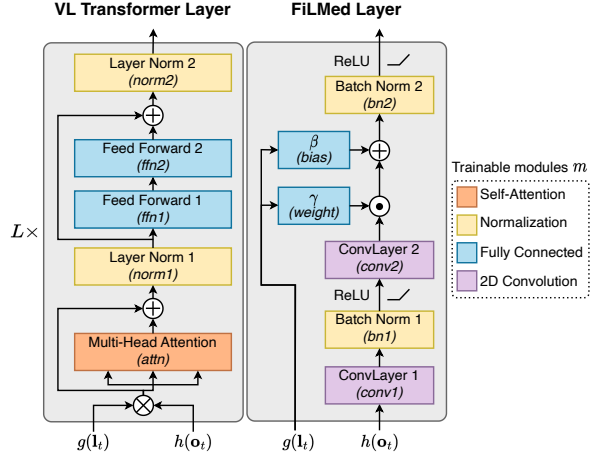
VL Transformer Layer

FiLMed Layer

$L\times$

Layer Norm 2
(norm2)

Feed Forward 2
(ffn2)

Feed Forward 1
(ffn1)

Layer Norm 1
(norm1)

Multi-Head Attention
(attn)

$g(\mathbf{l}_t)$

$h(\mathbf{o}_t)$

ReLU

Batch Norm 2
(bn2)

$\beta$
(bias)

$\gamma$
(weight)

ConvLayer 2
(conv2)

ReLU

Batch Norm 1
(bn1)

ConvLayer 1
(conv1)

$g(\mathbf{l}_t)$

$h(\mathbf{o}_t)$

Trainable modules $m$

Self-Attention

Normalization

Fully Connected

2D Convolution